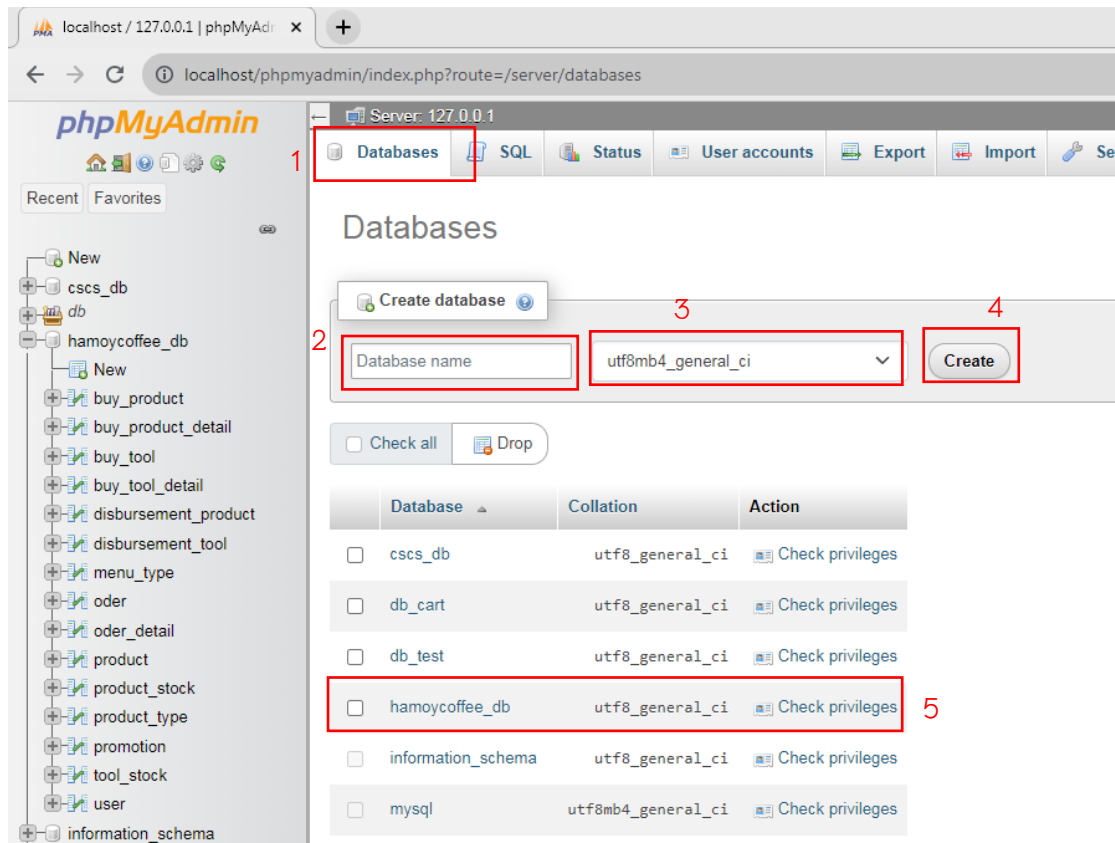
localhost / 127.0.0.1 | phpMyAdm ×
+
localhost/phpmyadmin/index.php?route=/server/databases

phpMyAdmin
Recent Favorites
New
cscs_db
db
hamoycoffee_db
New
buy_product
buy_product_detail
buy_tool
buy_tool_detail
disbursement_product
disbursement_tool
menu_type
oder
oder_detail
product
product_stock
product_type
promotion
tool_stock
user
information_schema

Server: 127.0.0.1
1
Databases SQL Status User accounts Export Import Se

Databases

Create database
2
Database name
3
utf8mb4_general_ci
4
Create

Check all Drop

| | Database | Collation | Action |
|---|---|---|---|
| | cscs_db | utf8_general_ci | Check privileges |
| | db_cart | utf8_general_ci | Check privileges |
| | db_test | utf8_general_ci | Check privileges |
| | hamoycoffee_db | utf8_general_ci | Check privileges |
| | information_schema | utf8_general_ci | Check privileges |
| | mysql | utf8mb4_general_ci | Check privileges |

5